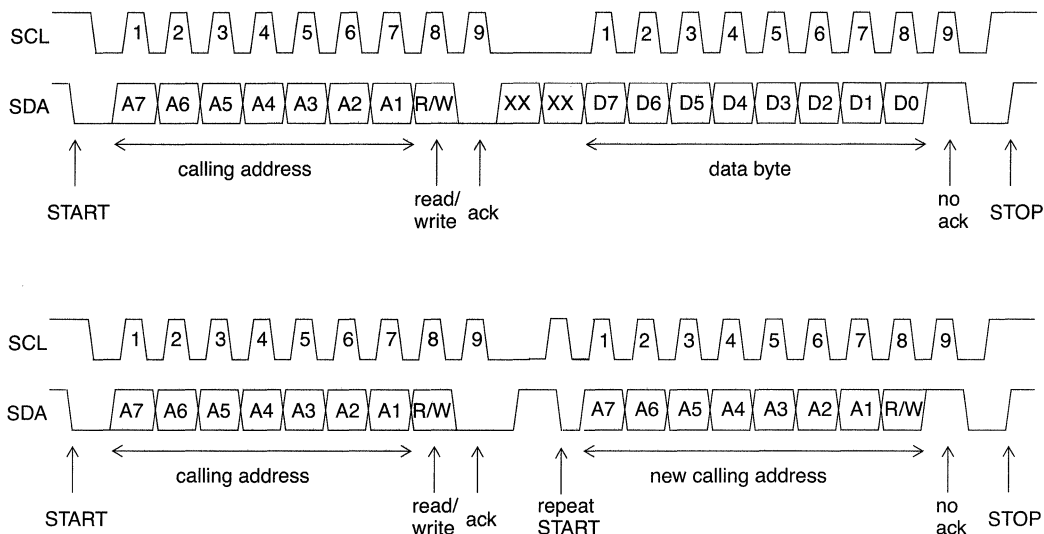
SCL 1 2 3 4 5 6 7 8 9 1 2 3 4 5 6 7 8 9

SDA A7 A6 A5 A4 A3 A2 A1 R/W XX XX D7 D6 D5 D4 D3 D2 D1 D0

calling address

data byte

START

read/ write

ack

no ack

STOP

SCL 1 2 3 4 5 6 7 8 9 1 2 3 4 5 6 7 8 9

SDA A7 A6 A5 A4 A3 A2 A1 R/W A7 A6 A5 A4 A3 A2 A1 R/W

calling address

new calling address

START

read/ write

ack

repeat START

no ack

STOP